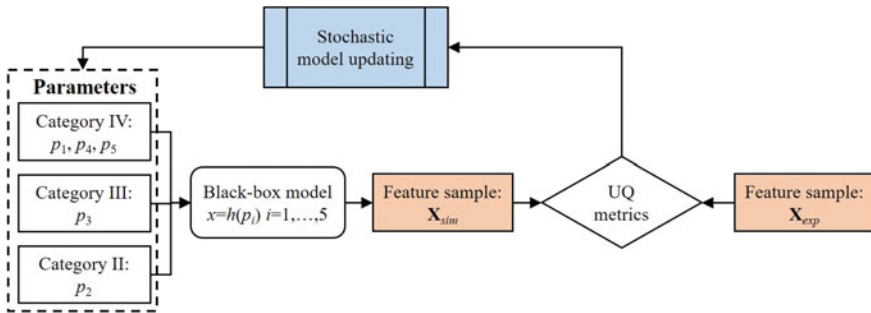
Stochastic model updating

Parameters

Category IV: $p_1, p_4, p_5$

Category III: $p_3$

Category II: $p_2$

Black-box model $x=h(p_i)$ $i=1,\ldots,5$

Feature sample: $\mathbf{X}_{sim}$

UQ metrics

Feature sample: $\mathbf{X}_{exp}$